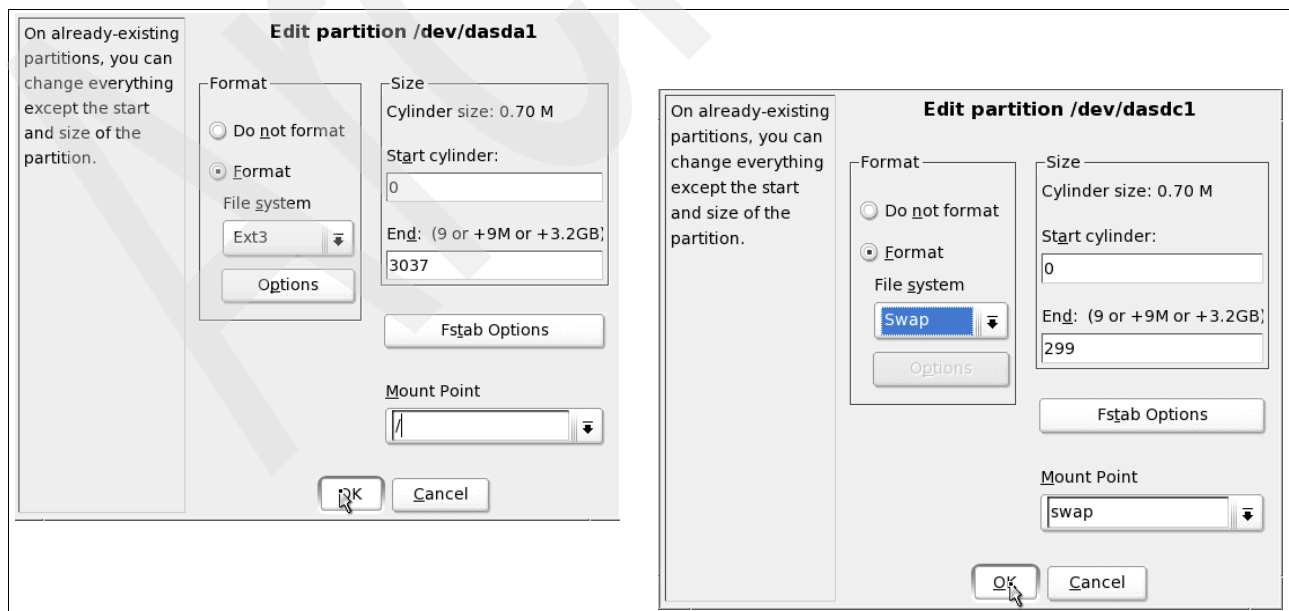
On already-existing partitions, you can change everything except the start and size of the partition.

Edit partition /dev/dasda1

Format

Do not format

Format

File system

Ext3

Options

Size

Cylinder size: 0.70 M

Start cylinder:

0

End: (9 or +9M or +3.2GB)

3037

Fstab Options

Mount Point

/

OK

Cancel

On already-existing partitions, you can change everything except the start and size of the partition.

Edit partition /dev/dasdc1

Format

Do not format

Format

File system

Swap

Options

Size

Cylinder size: 0.70 M

Start cylinder:

0

End: (9 or +9M or +3.2GB)

299

Fstab Options

Mount Point

swap

OK

Cancel